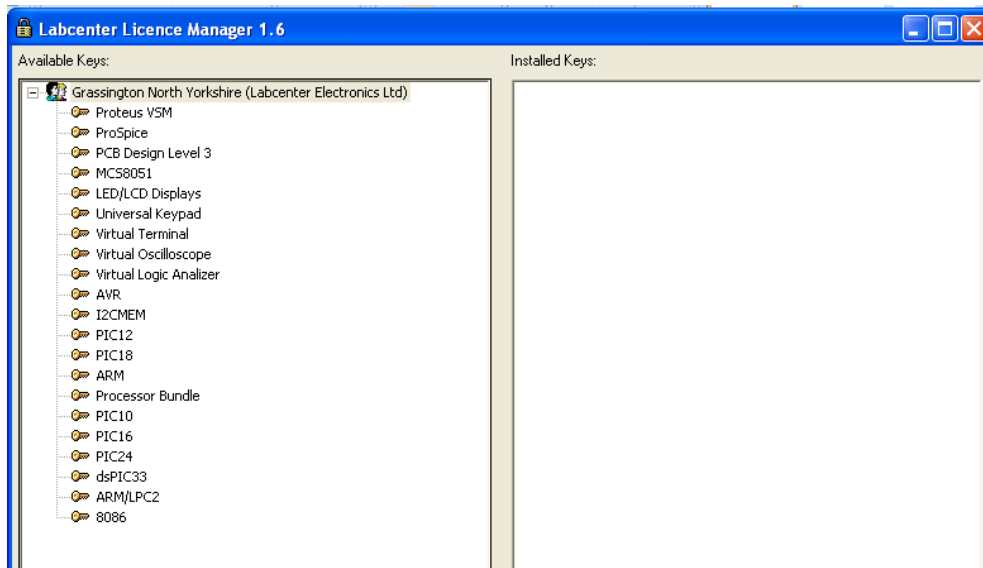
Labcenter Licence Manager 1.6

Available Keys:

Installed Keys:

Grassington North Yorkshire (Labcenter Electronics Ltd)
Proteus VSM
ProSpice
PCB Design Level 3
MCS8051
LED/LCD Displays
Universal Keypad
Virtual Terminal
Virtual Oscilloscope
Virtual Logic Analizer
AVR
I2CMEM
PIC12
PIC18
ARM
Processor Bundle
PIC10
PIC16
PIC24
dsPIC33
ARM/LPC2
8086